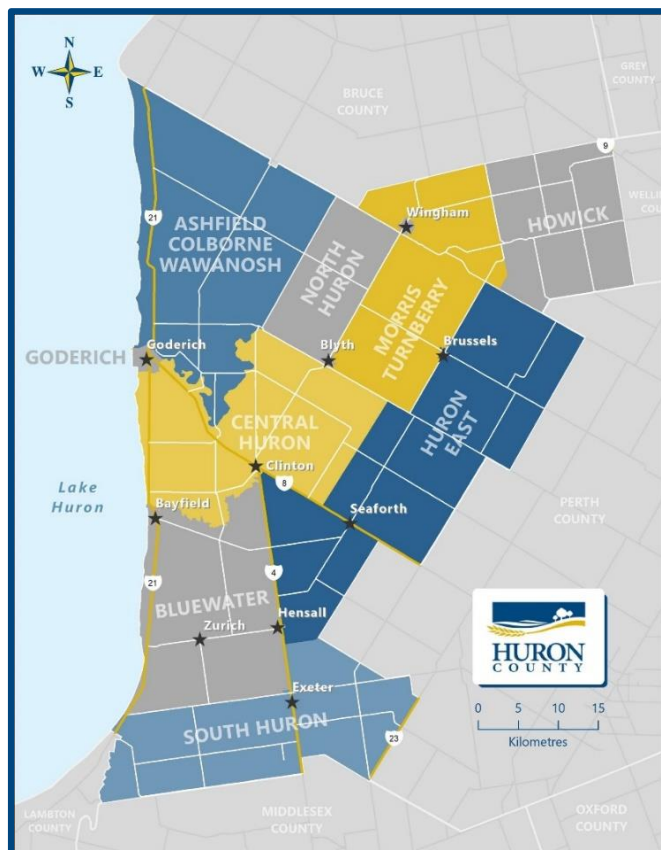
N
W
E
S

BRUCE COUNTY

GREY COUNTY

9

WELL COU

21

ASHFIELD COLBORNE WAWANOSH

Wingham

HOWICK

NORTH HURON

MORRIS TURNBERRY

GODERICH

Goderich

Blyth

Brussels

CENTRAL HURON

HURON EAST

Lake Huron

Clinton

8

Bayfield

Seaforth

PERTH COUNTY

21

4

BLUEWATER

Hensall

Zurich

HURON COUNTY

0 5 10 15

Kilometres

Exeter

SOUTH HURON

23

LAMBTON COUNTY

MIDDLESEX COUNTY

OXFORD COUNTY